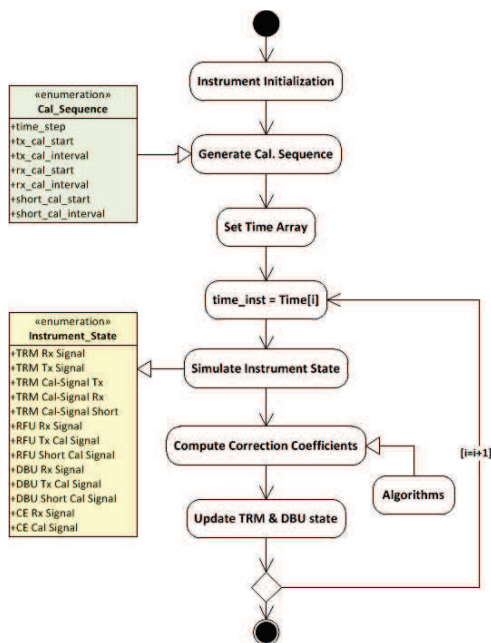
Instrument Initialization

«enumeration»
Cal_Sequence
+time_step
+tx_cal_start
+tx_cal_interval
+rx_cal_start
+rx_cal_interval
+short_cal_start
+short_cal_interval

Generate Cal. Sequence

Set Time Array

time_inst = Time[i]

«enumeration»
Instrument_State
+TRM Rx Signal
+TRM Tx Signal
+TRM Cal-Signal Tx
+TRM Cal-Signal Rx
+TRM Cal-Signal Short
+RFU Rx Signal
+RFU Tx Cal Signal
+RFU Short Cal Signal
+DBU Rx Signal
+DBU Tx Cal Signal
+DBU Short Cal Signal
+CE Rx Signal
+CE Cal Signal

Simulate Instrument State

Compute Correction Coefficients

Algorithms

[i=i+1]

Update TRM & DBU state